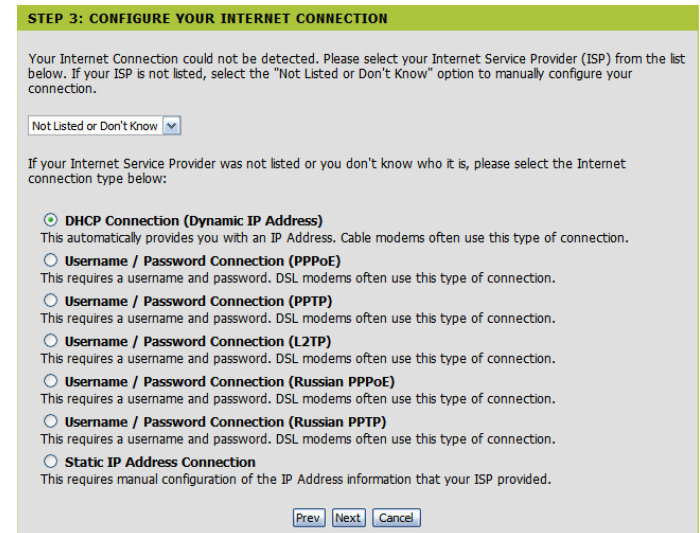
STEP 3: CONFIGURE YOUR INTERNET CONNECTION

Your Internet Connection could not be detected. Please select your Internet Service Provider (ISP) from the list below. If your ISP is not listed, select the "Not Listed or Don't Know" option to manually configure your connection.

Not Listed or Don't Know

If your Internet Service Provider was not listed or you don't know who it is, please select the Internet connection type below:

DHCP Connection (Dynamic IP Address)
This automatically provides you with an IP Address. Cable modems often use this type of connection.

Username / Password Connection (PPPoE)
This requires a username and password. DSL modems often use this type of connection.

Username / Password Connection (PPTP)
This requires a username and password. DSL modems often use this type of connection.

Username / Password Connection (L2TP)
This requires a username and password. DSL modems often use this type of connection.

Username / Password Connection (Russian PPPoE)
This requires a username and password. DSL modems often use this type of connection.

Username / Password Connection (Russian PPTP)
This requires a username and password. DSL modems often use this type of connection.

Static IP Address Connection
This requires manual configuration of the IP Address information that your ISP provided.

Prev Next Cancel